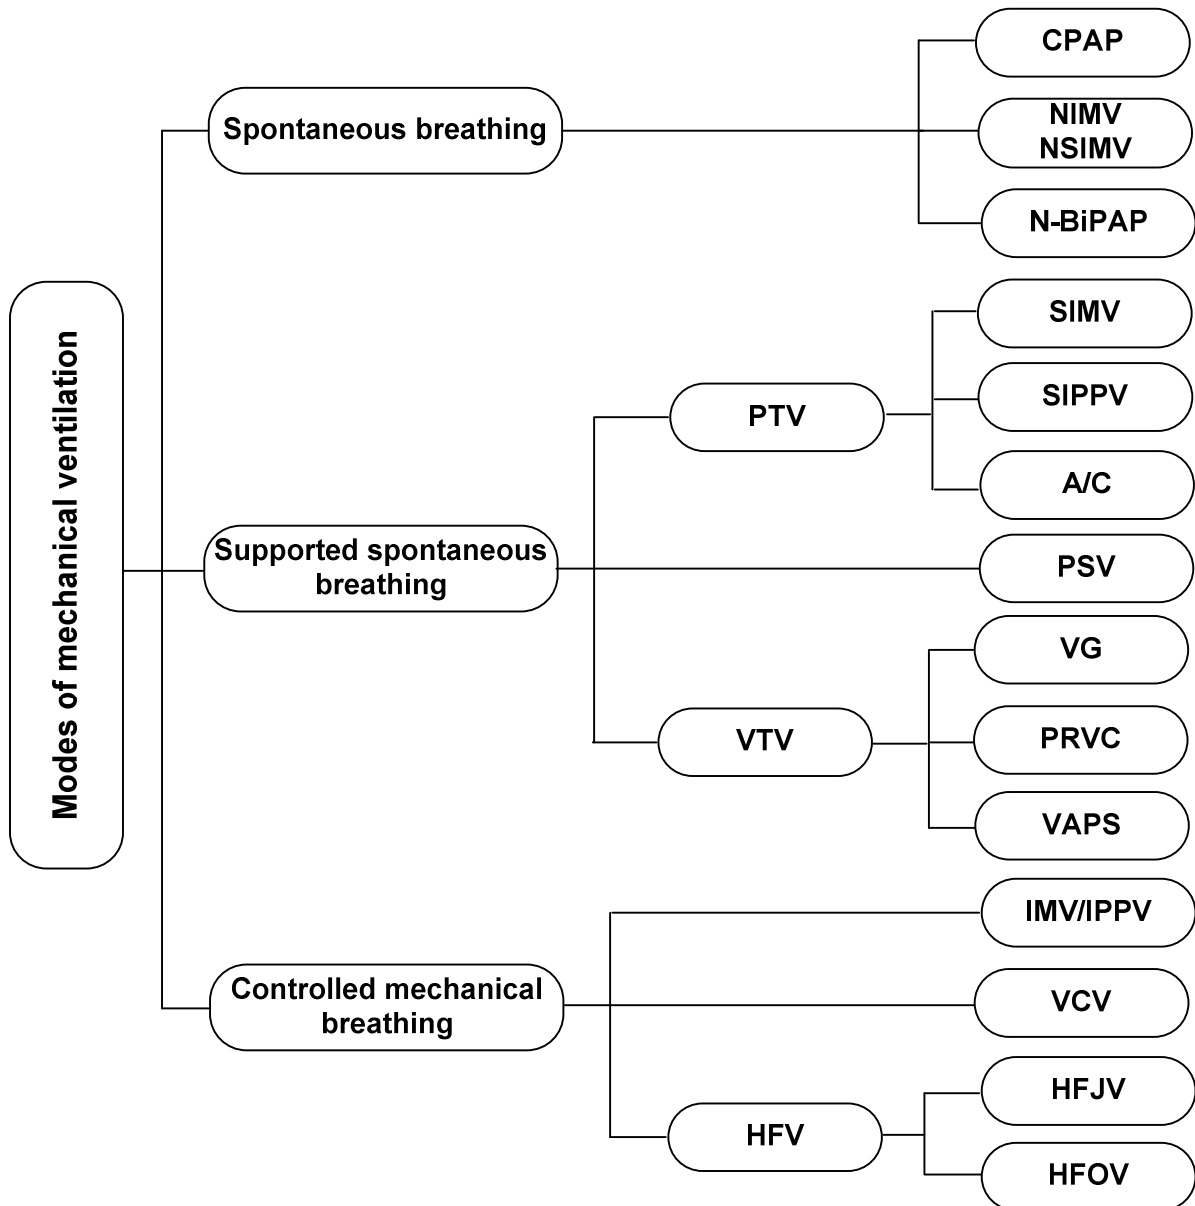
Modes of mechanical ventilation

Spontaneous breathing

CPAP

NIMV
NSIMV

N-BiPAP

Supported spontaneous breathing

PTV

SIMV

SIPPV

A/C

PSV

VTV

VG

PRVC

VAPS

Controlled mechanical breathing

IMV/IPPV

VCV

HFV

HFJV

HFOV